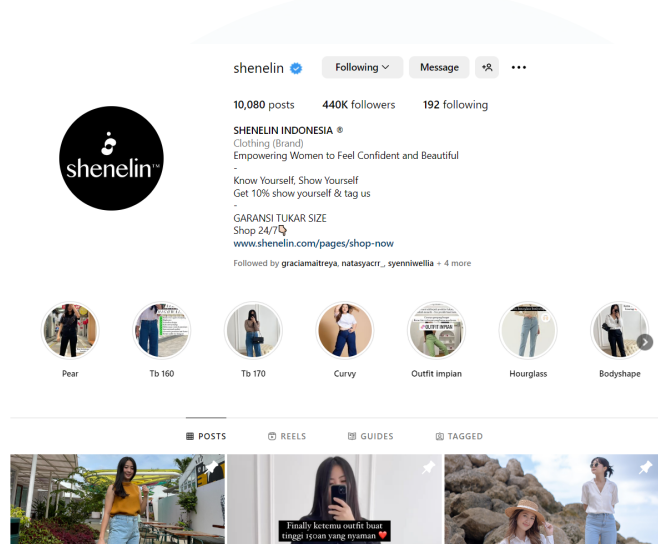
shenelin Following Message

10,080 posts 440K followers 192 following

SHENELIN INDONESIA ®
Clothing (Brand)
Empowering Women to Feel Confident and Beautiful
-
Know Yourself, Show Yourself
Get 10% show yourself & tag us
-
GARANSI TUKAR SIZE
Shop 24/7👇
www.shenelin.com/pages/shop-now

Followed by graciamaitreya, natasyacrr_, syenniwellia + 4 more

shenelin

Pear
Tb 160
Tb 170
Curvy
Outfit impian
Hourglass
Bodyshape

POSTS REELS GUIDES TAGGED

Finally ketemu outfit buat tinggi 150an yang nyaman ❤️